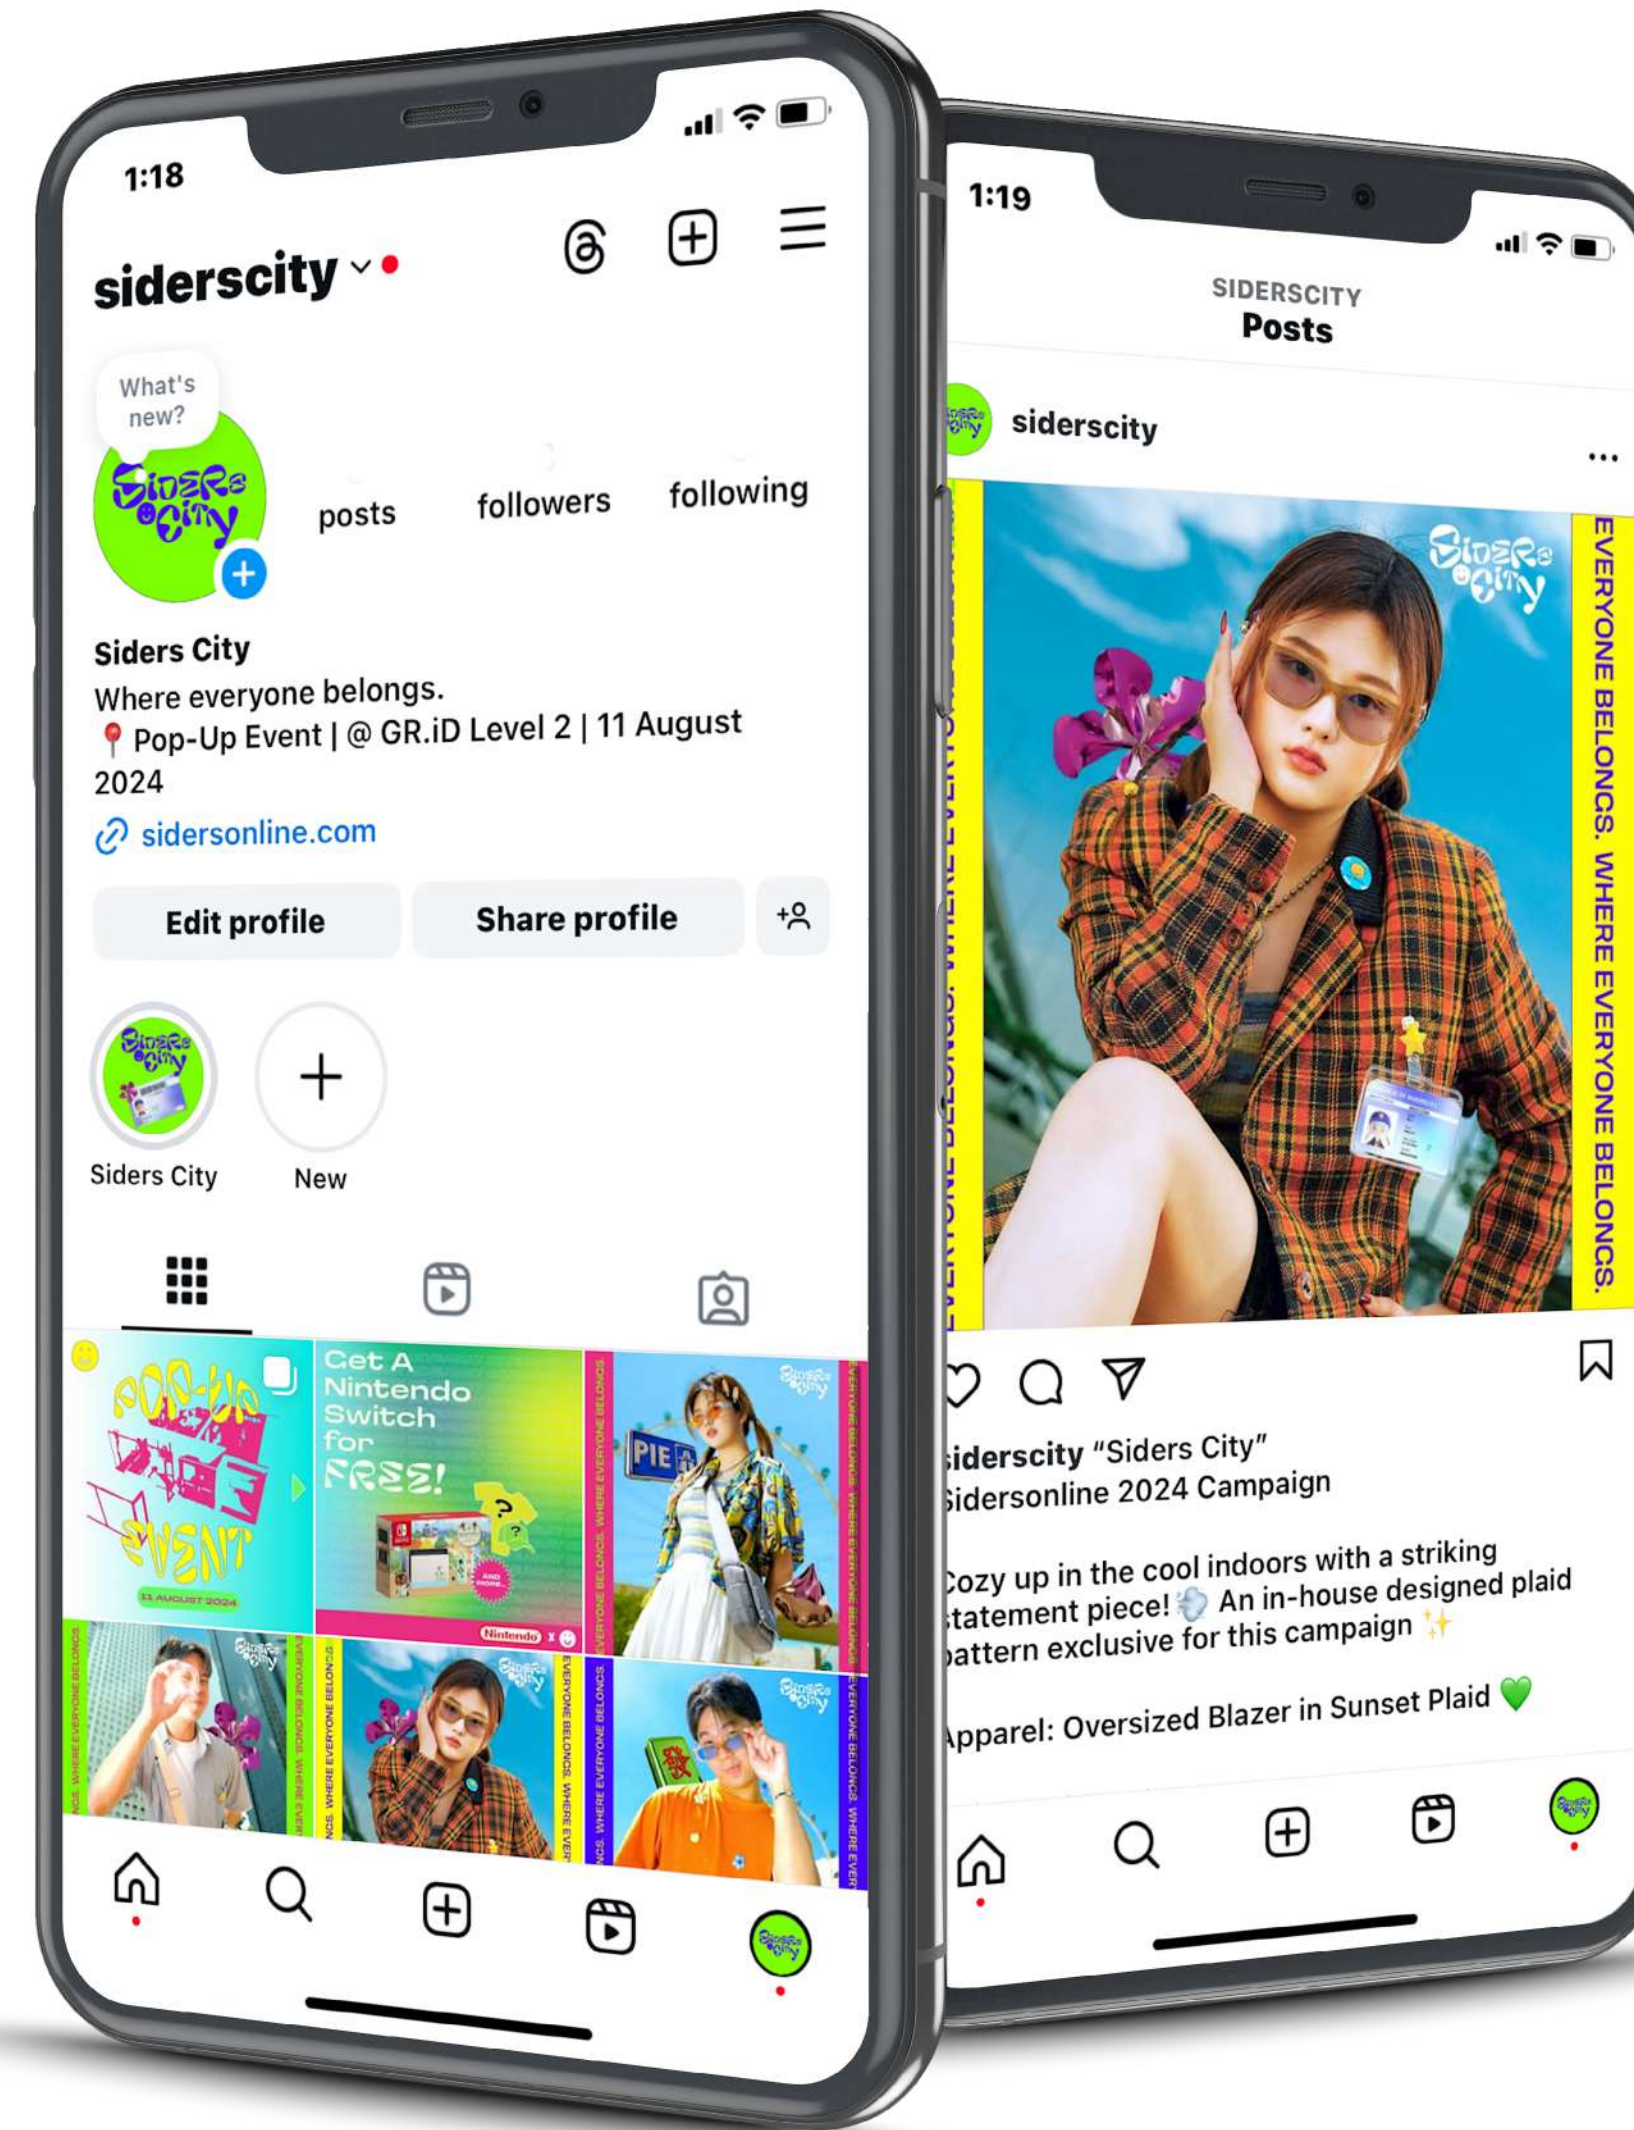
1:18

siderscity

What's new?

Siders City

posts followers following

Siders City
Where everyone belongs.
📍 Pop-Up Event | @ GR.iD Level 2 | 11 August 2024
sidersonline.com

Edit profile
Share profile

Siders City
New

POP-UP EVENT
11 AUGUST 2024

Get A Nintendo Switch for FREE!
AND MORE...
Nintendo

PIE

EVERYONE BELONGS. WHERE EVERYONE BELONGS.

1:19

SIDERSCITY
Posts

siderscity

Siders City

EVERYONE BELONGS. WHERE EVERYONE BELONGS.

EVERYONE BELONGS. WHERE EVERYONE

iderscity "Siders City"
idersonline 2024 Campaign

ozy up in the cool indoors with a striking tatement piece! 💨 An in-house designed plaid attern exclusive for this campaign ✨

pparel: Oversized Blazer in Sunset Plaid 💚